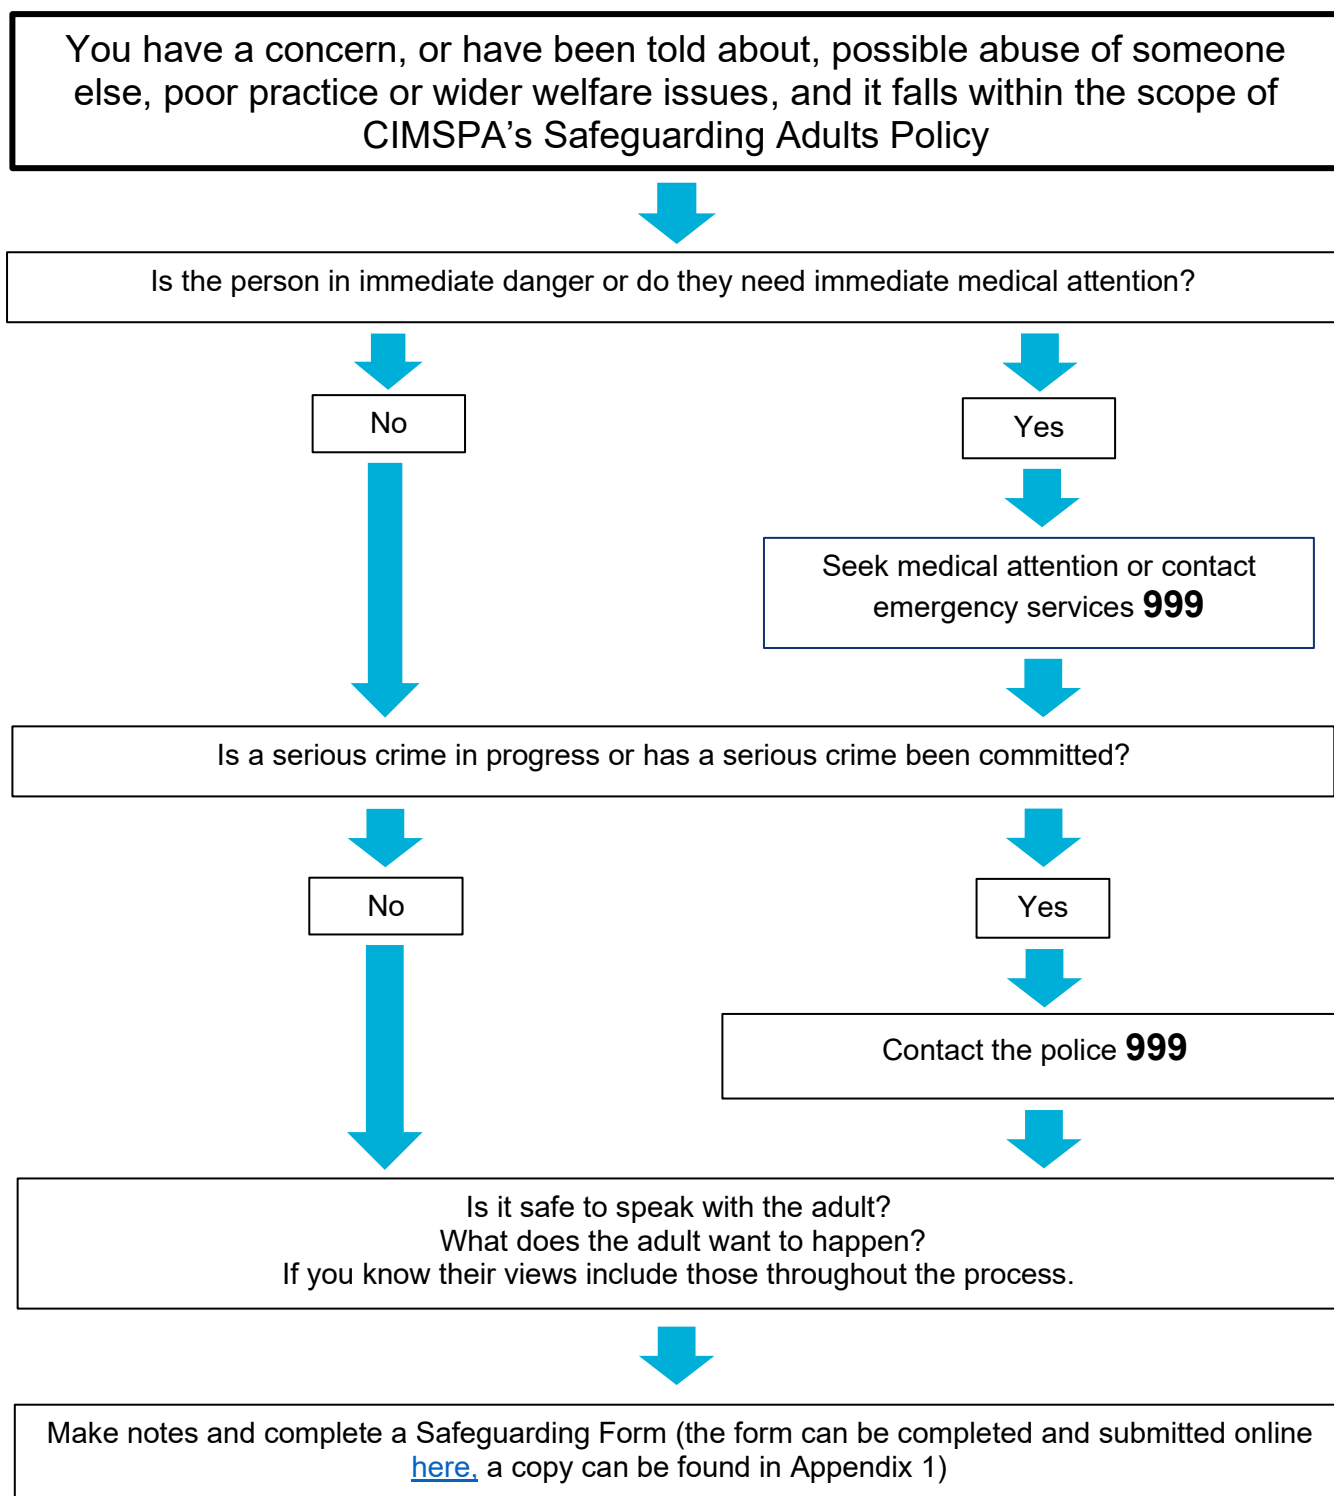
You have a concern, or have been told about, possible abuse of someone else, poor practice or wider welfare issues, and it falls within the scope of CIMSPA's Safeguarding Adults Policy

Is the person in immediate danger or do they need immediate medical attention?

No

Yes

Seek medical attention or contact emergency services **999**

Is a serious crime in progress or has a serious crime been committed?

No

Yes

Contact the police **999**

Is it safe to speak with the adult?
What does the adult want to happen?
If you know their views include those throughout the process.

Make notes and complete a Safeguarding Form (the form can be completed and submitted online here, a copy can be found in Appendix 1)